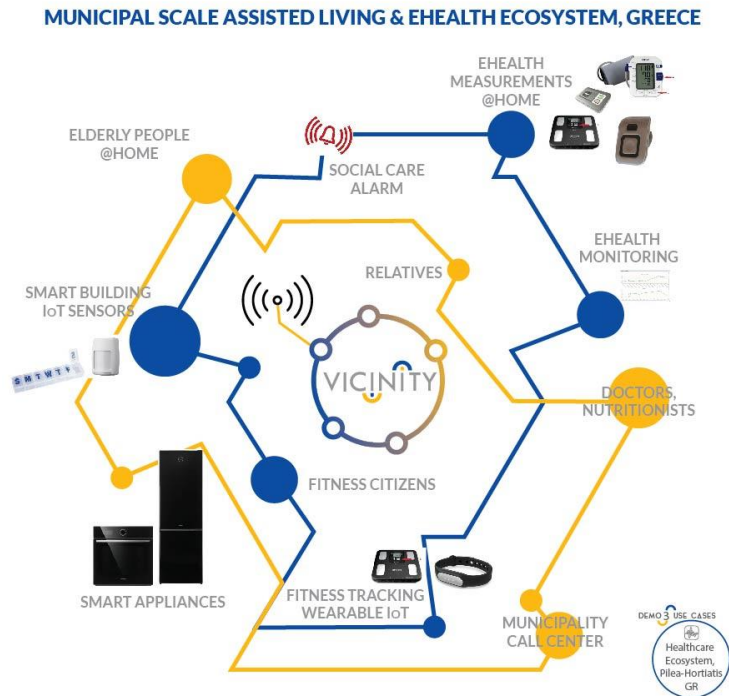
MUNICIPAL SCALE ASSISTED LIVING & EHEALTH ECOSYSTEM, GREECE

EHEALTH MEASUREMENTS @HOME

ELDERLY PEOPLE @HOME

SOCIAL CARE ALARM

EHEALTH MONITORING

RELATIVES

SMART BUILDING IoT SENSORS

VICINITY

DOCTORS, NUTRITIONISTS

FITNESS CITIZENS

SMART APPLIANCES

FITNESS TRACKING WEARABLE IoT

MUNICIPALITY CALL CENTER

DEMO 3 USE CASES

Healthcare Ecosystem, Pilea-Hortiatis GR